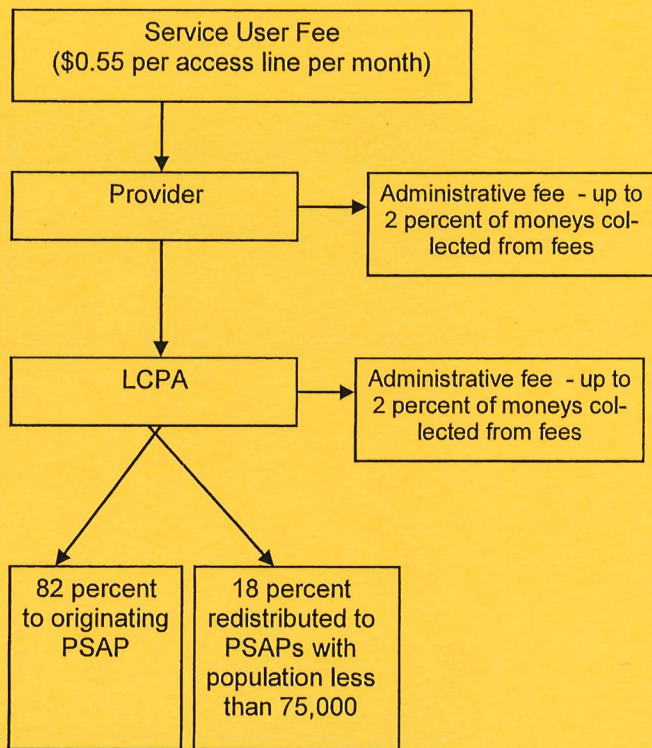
Service User Fee
(\$0.55 per access line per month)

Provider

Administrative fee - up to 2 percent of moneys collected from fees

LCPA

Administrative fee - up to 2 percent of moneys collected from fees

82 percent to originating PSAP

18 percent redistributed to PSAPs with population less than 75,000